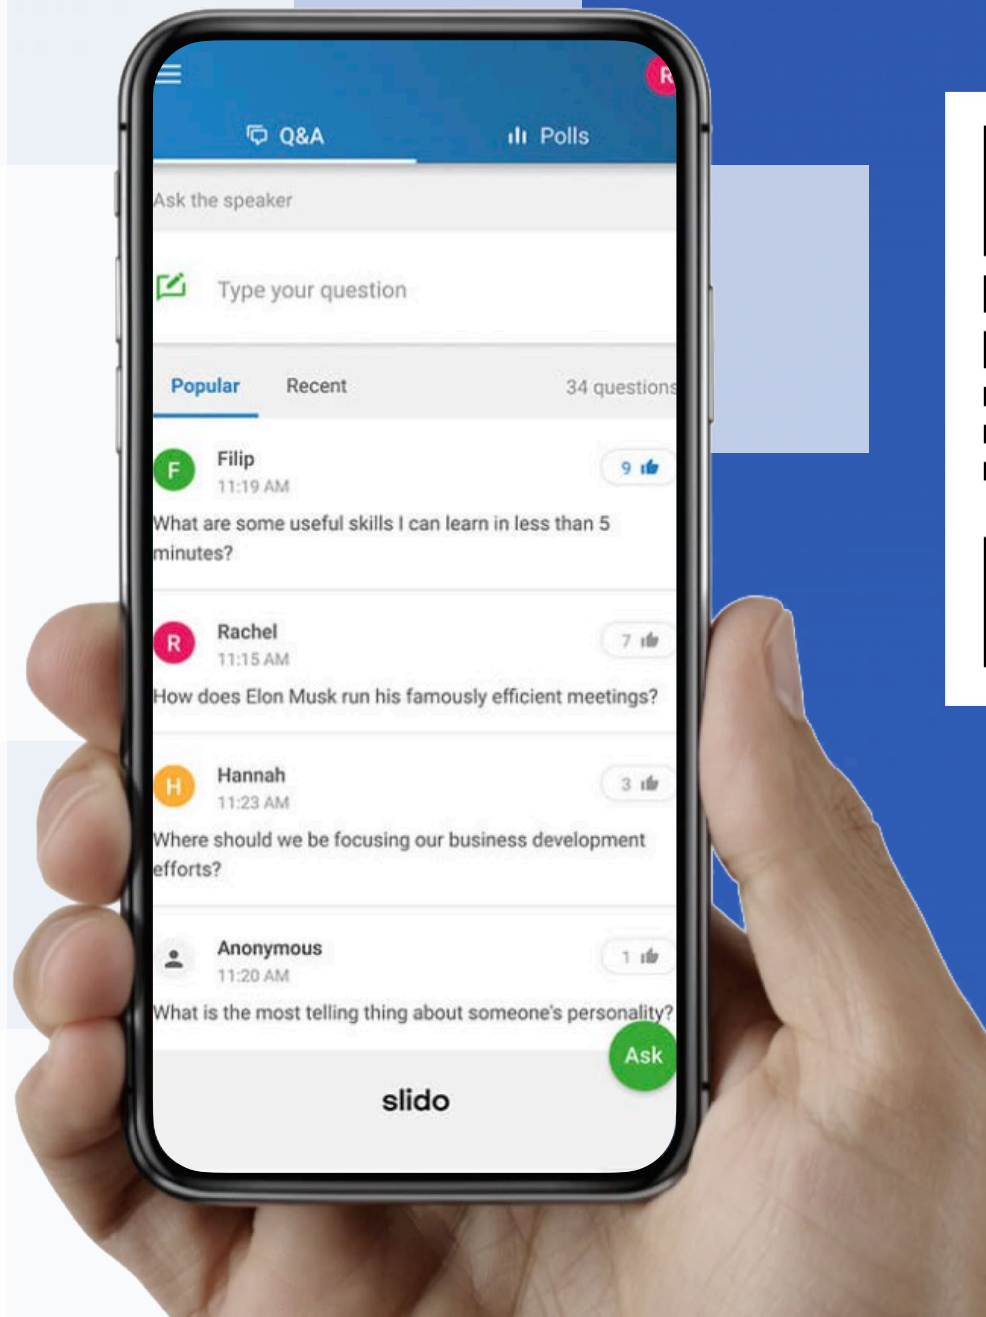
R

Q&A

Polls

Ask the speaker

Type your question

Popular

Recent

34 questions

F Filip
11:19 AM
9
What are some useful skills I can learn in less than 5 minutes?

R Rachel
11:15 AM
7
How does Elon Musk run his famously efficient meetings?

H Hannah
11:23 AM
3
Where should we be focusing our business development efforts?

Anonymous
11:20 AM
1
What is the most telling thing about someone's personality?

Ask

slido